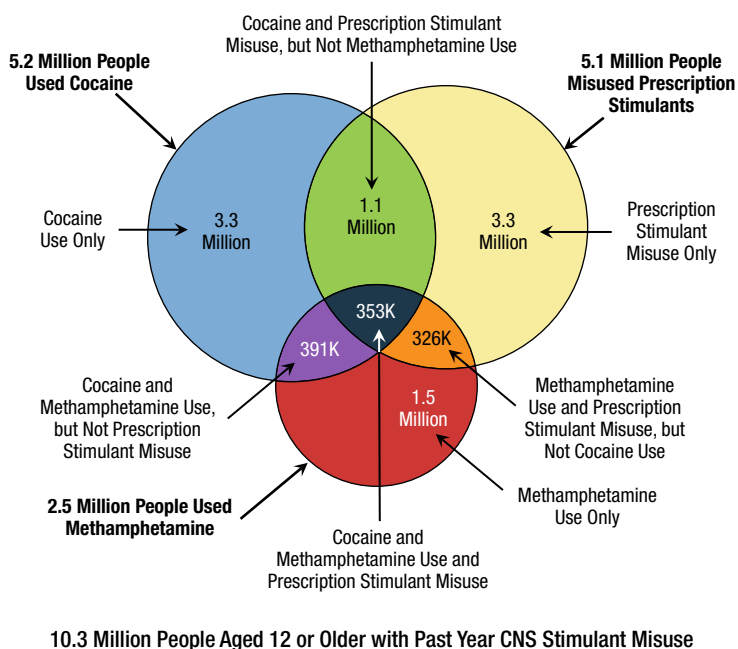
Cocaine and Prescription Stimulant Misuse, but Not Methamphetamine Use

5.2 Million People Used Cocaine

5.1 Million People Misused Prescription Stimulants

Cocaine Use Only

3.3 Million

1.1 Million

3.3 Million

Prescription Stimulant Misuse Only

353K

391K

326K

1.5 Million

Cocaine and Methamphetamine Use, but Not Prescription Stimulant Misuse

Methamphetamine Use and Prescription Stimulant Misuse, but Not Cocaine Use

2.5 Million People Used Methamphetamine

Methamphetamine Use Only

Cocaine and Methamphetamine Use and Prescription Stimulant Misuse

10.3 Million People Aged 12 or Older with Past Year CNS Stimulant Misuse